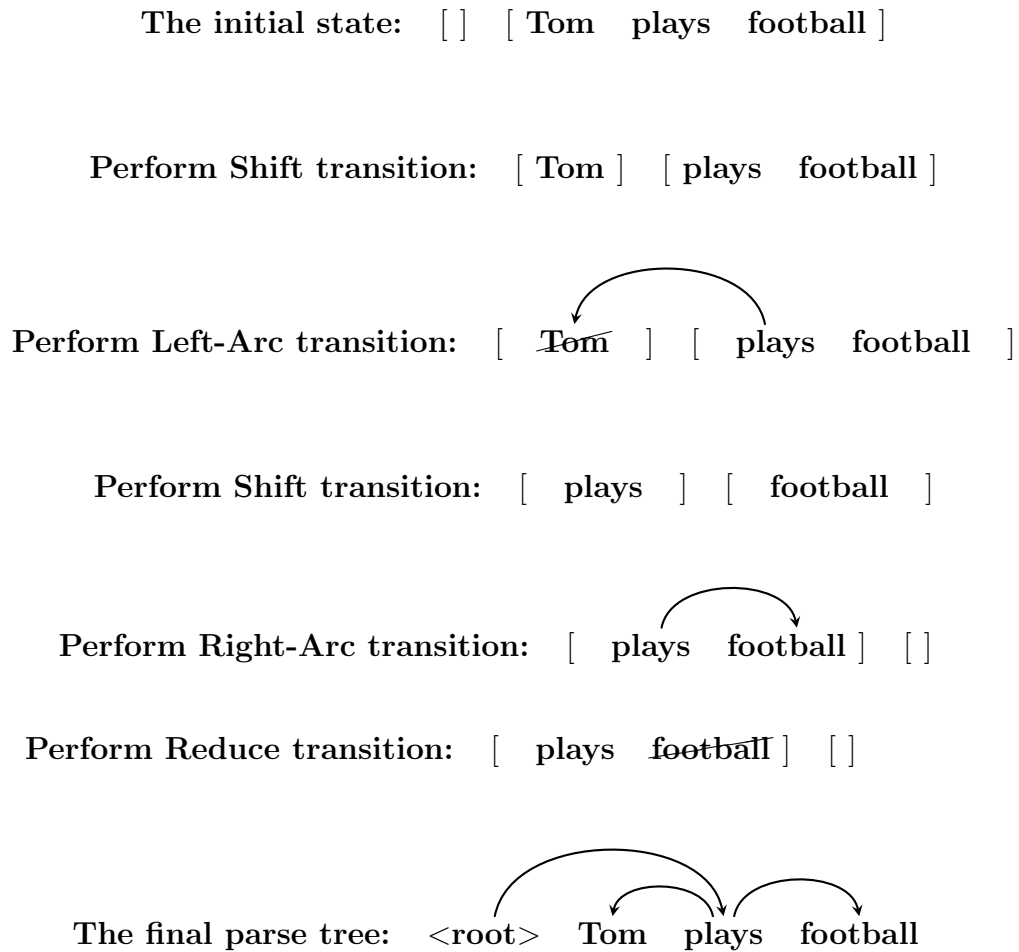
The initial state: [ ] [ Tom plays football ]

Perform Shift transition: [ Tom ] [ plays football ]

Perform Left-Arc transition: [ Tom ] [ plays football ]

Perform Shift transition: [ plays ] [ football ]

Perform Right-Arc transition: [ plays football ] [ ]

Perform Reduce transition: [ plays football ] [ ]

The final parse tree: <root> Tom plays football